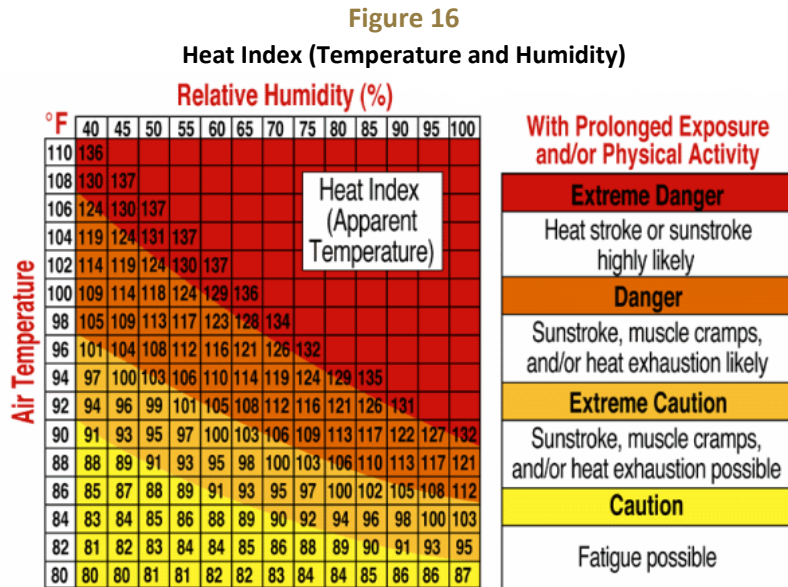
Figure 16

Heat Index (Temperature and Humidity)

Relative Humidity (%)

Air Temperature

| °F | 40 | 45 | 50 | 55 | 60 | 65 | 70 | 75 | 80 | 85 | 90 | 95 | 100 |
|---|---|---|---|---|---|---|---|---|---|---|---|---|---|
| 110 | 136 | | | | | | | | | | | | |
| 108 | 130 | 137 | | | | | | | | | | | |
| 106 | 124 | 130 | 137 | | | | | | | | | | |
| 104 | 119 | 124 | 131 | 137 | | | | | | | | | |
| 102 | 114 | 119 | 124 | 130 | 137 | | | | | | | | |
| 100 | 109 | 114 | 118 | 124 | 129 | 136 | | | | | | | |
| 98 | 105 | 109 | 113 | 117 | 123 | 128 | 134 | | | | | | |
| 96 | 101 | 104 | 108 | 112 | 116 | 121 | 126 | 132 | | | | | |
| 94 | 97 | 100 | 103 | 106 | 110 | 114 | 119 | 124 | 129 | 135 | | | |
| 92 | 94 | 96 | 99 | 101 | 105 | 108 | 112 | 116 | 121 | 126 | 131 | | |
| 90 | 91 | 93 | 95 | 97 | 100 | 103 | 106 | 109 | 113 | 117 | 122 | 127 | 132 |
| 88 | 88 | 89 | 91 | 93 | 95 | 98 | 100 | 103 | 106 | 110 | 113 | 117 | 121 |
| 86 | 85 | 87 | 88 | 89 | 91 | 93 | 95 | 97 | 100 | 102 | 105 | 108 | 112 |
| 84 | 83 | 84 | 85 | 86 | 88 | 89 | 90 | 92 | 94 | 96 | 98 | 100 | 103 |
| 82 | 81 | 82 | 83 | 84 | 84 | 85 | 86 | 88 | 89 | 90 | 91 | 93 | 95 |
| 80 | 80 | 80 | 81 | 81 | 82 | 82 | 83 | 84 | 84 | 85 | 86 | 86 | 87 |

Heat Index (Apparent Temperature)

With Prolonged Exposure and/or Physical Activity

Extreme Danger

Heat stroke or sunstroke highly likely

Danger

Sunstroke, muscle cramps, and/or heat exhaustion likely

Extreme Caution

Sunstroke, muscle cramps, and/or heat exhaustion possible

Caution

Fatigue possible